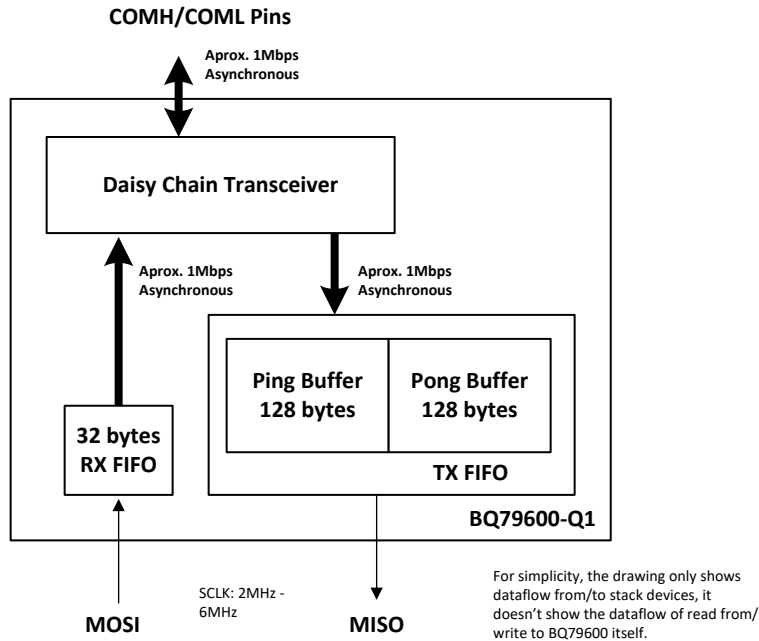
COMH/COML Pins

Aprox. 1Mbps
Asynchronous

Daisy Chain Transceiver

Aprox. 1Mbps
Asynchronous

Aprox. 1Mbps
Asynchronous

Ping Buffer
128 bytes

Pong Buffer
128 bytes

32 bytes
RX FIFO

TX FIFO

BQ79600-Q1

SCLK: 2MHz - 6MHz

MOSI

MISO

For simplicity, the drawing only shows dataflow from/to stack devices, it doesn't show the dataflow of read from/ write to BQ79600 itself.